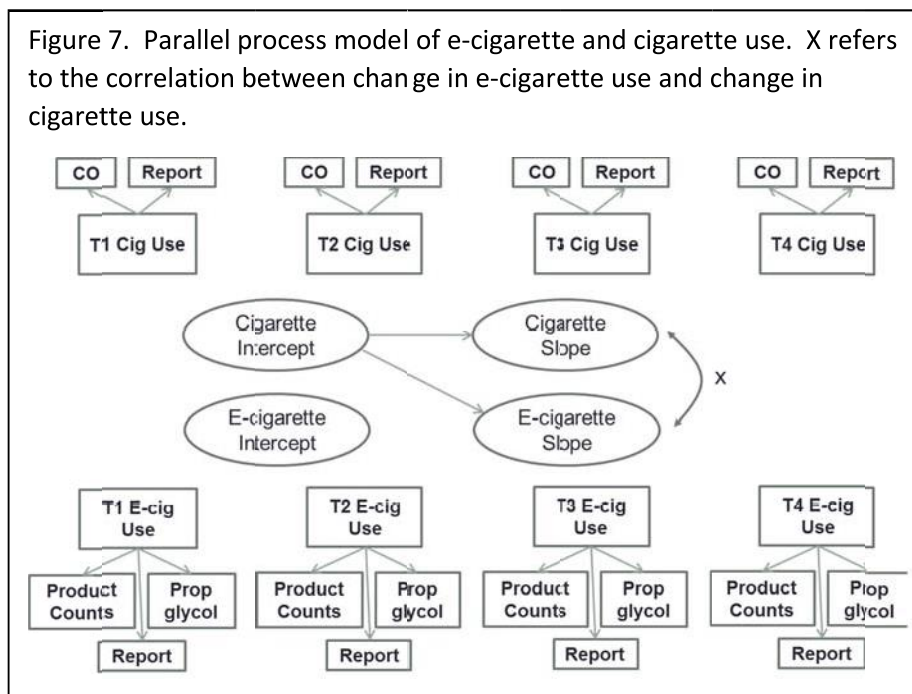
Figure 7. Parallel process model of e-cigarette and cigarette use. X refers to the correlation between change in e-cigarette use and change in cigarette use.

CO
Report
T1 Cig Use

CO
Report
T2 Cig Use

CO
Report
T3 Cig Use

CO
Report
T4 Cig Use

Cigarette Intercept
Cigarette Slope
X
E-cigarette Intercept
E-cigarette Slope

T1 E-cig Use
Product Counts
Prop glycol
Report

T2 E-cig Use
Product Counts
Prop glycol
Report

T3 E-cig Use
Product Counts
Prop glycol
Report

T4 E-cig Use
Product Counts
Prop glycol
Report